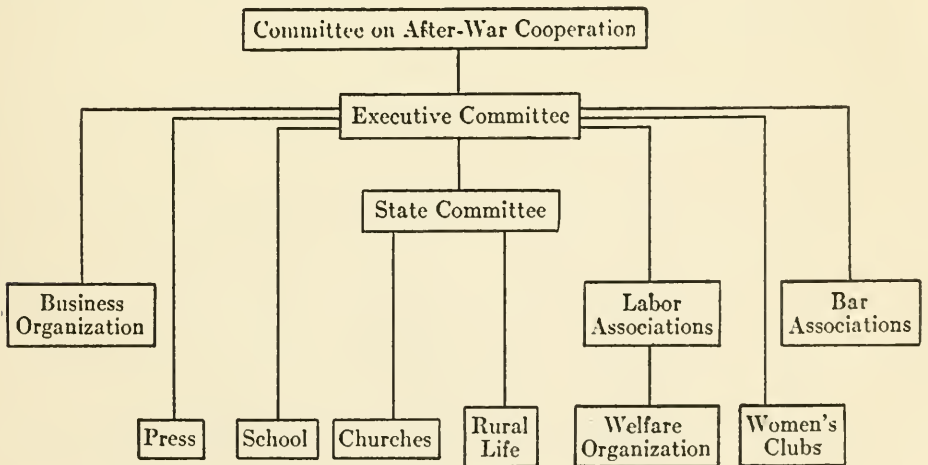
Committee on After-War Cooperation

Executive Committee

State Committee

Business Organization

Labor Associations

Bar Associations

Press

School

Churches

Rural Life

Welfare Organization

Women's Clubs